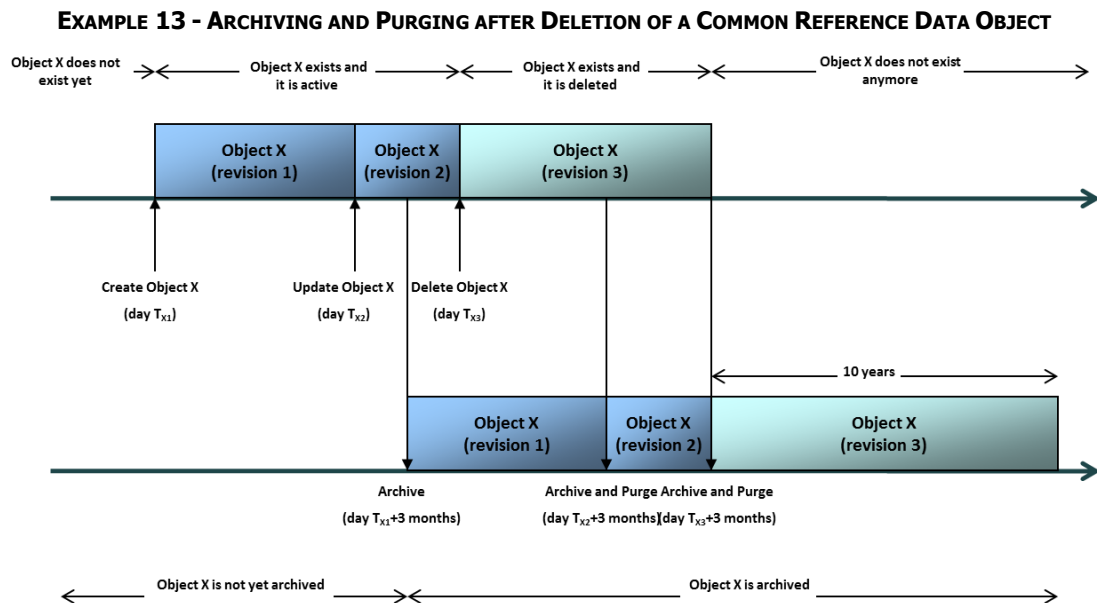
EXAMPLE 13 - ARCHIVING AND PURGING AFTER DELETION OF A COMMON REFERENCE DATA OBJECT

Object X does not exist yet

Object X exists and it is active

Object X exists and it is deleted

Object X does not exist anymore

Object X (revision 1)

Object X (revision 2)

Object X (revision 3)

Create Object X (day $T_{X1}$)

Update Object X (day $T_{X2}$)

Delete Object X (day $T_{X3}$)

10 years

Object X (revision 1)

Object X (revision 2)

Object X (revision 3)

Archive (day $T_{X1}$+3 months)

Archive and Purge (day $T_{X2}$+3 months)

Archive and Purge (day $T_{X3}$+3 months)

Object X is not yet archived

Object X is archived